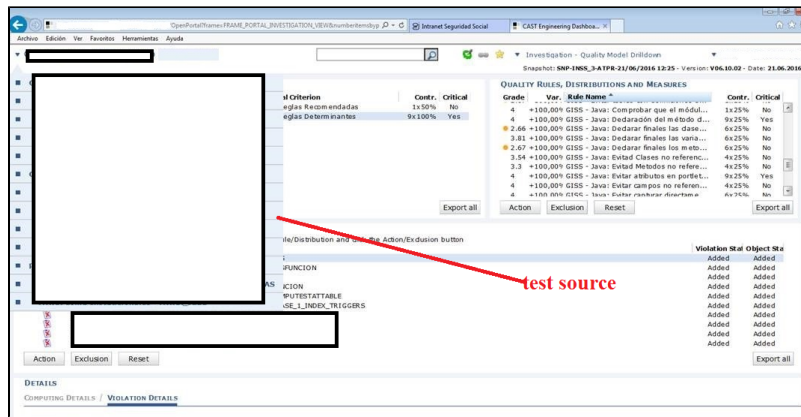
/OpenPortal?frame=FRAME_PORTAL_INVESTIGATION_VIEW&numberItems=yp
Intranet Seguridad Social
CAST Engineering Dashboa... ×

Archivo Edición Ver Favoritos Herramientas Ayuda

▼ Investigation - Quality Model Drilldown ▼

Snapshot: SNP-INSS_3-ATPR-21/06/2016 12:25 - Version: V06.10.02 - Date: 21.06.2016

| al Criterion | Contr. | Critical |
|---|---|---|
| eglas Recomendadas | 1x50% | No |
| eglas Determinantes | 9x100% | Yes |

Export all

QUALITY RULES, DISTRIBUTIONS AND MEASURES

| Grade | Var. | Rule Name ^ | Contr. | Critical |
|---|---|---|---|---|
| 4 | +100,00% | GISS - Java: Comprobar que el módul... | 1x25% | No |
| 4 | +100,00% | GISS - Java: Dedaración del método d... | 9x25% | Yes |
| 2.66 | +100,00% | GISS - Java: Dedarar finales las dase... | 6x25% | No |
| 3.81 | +100,00% | GISS - Java: Dedarar finales las varia... | 6x25% | No |
| 2.67 | +100,00% | GISS - Java: Dedarar finales los meto... | 6x25% | No |
| 3.54 | +100,00% | GISS - Java: Evitad Clases no referenc... | 4x25% | No |
| 3.3 | +100,00% | GISS - Java: Evitad Metodos no refere... | 4x25% | No |
| 4 | +100,00% | GISS - Java: Evitar atributos en portlet... | 9x25% | Yes |
| 4 | +100,00% | GISS - Java: Evitar campos no referen... | 4x25% | No |

Action Exclusion Reset Export all

le/Distribution and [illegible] the Action/Exclusion button

Violation Stat Object Sta

FUNCION
AS CION
PUTESTATTABLE
ASE_1_INDEX_TRIGGERS

Added Added
Added Added
Added Added
Added Added
Added Added
Added Added
Added Added
Added Added
Added Added
Added Added
Added Added

test source

Action Exclusion Reset Export all

DETAILS

COMPUTING DETAILS / VIOLATION DETAILS